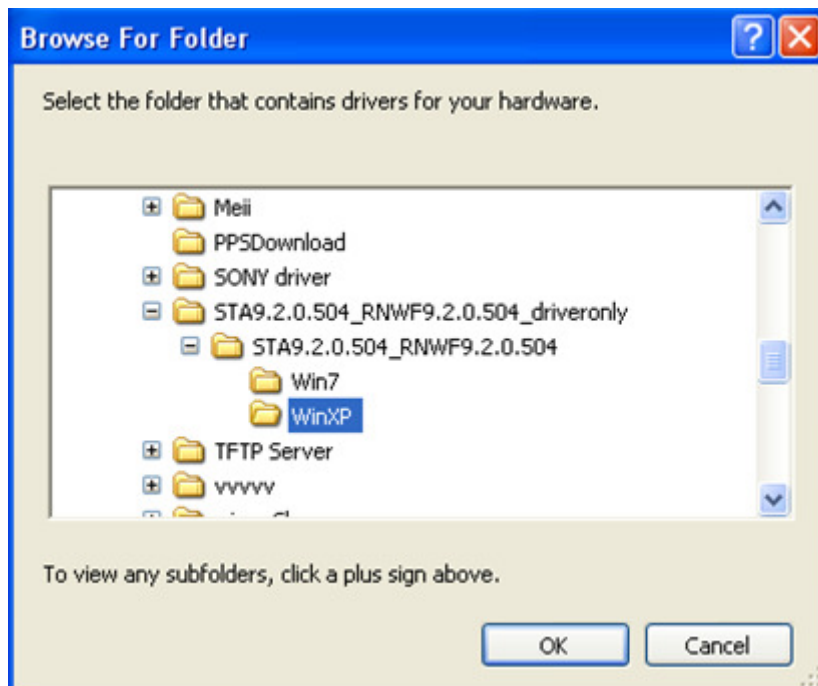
Browse For Folder

Select the folder that contains drivers for your hardware.

Meii
PPSDownload
SONY driver
STA9.2.0.504_RNWF9.2.0.504_driveronly
STA9.2.0.504_RNWF9.2.0.504
Win7
WinXP
TFTP Server
vvvvv
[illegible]

To view any subfolders, click a plus sign above.

OK
Cancel